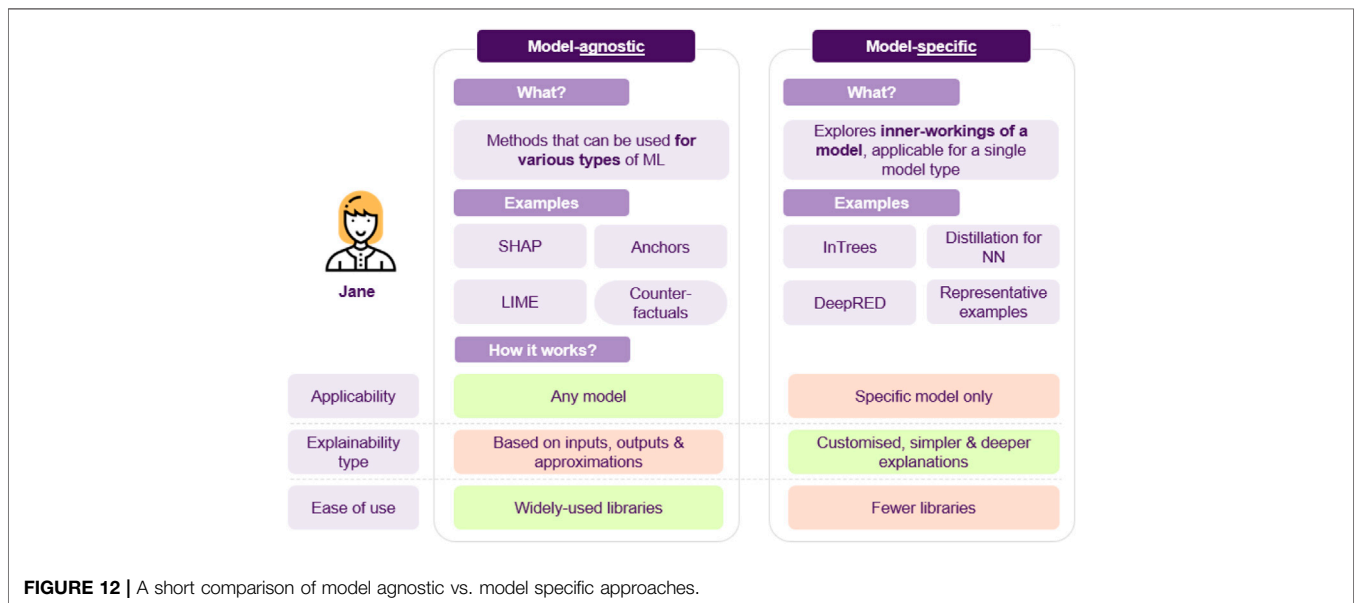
Model-agnostic

What?

Methods that can be used **for various types** of ML

Examples

SHAP

Anchors

LIME

Counter-factuals

How it works?

Model-specific

What?

Explores **inner-workings of a model**, applicable for a single model type

Examples

InTrees

Distillation for NN

DeepRED

Representative examples

Jane

| | Model-agnostic | Model-specific |
|---|---|---|
| Applicability | Any model | Specific model only |
| Explainability type | Based on inputs, outputs & approximations | Customised, simpler & deeper explanations |
| Ease of use | Widely-used libraries | Fewer libraries |

**FIGURE 12 |** A short comparison of model agnostic vs. model specific approaches.